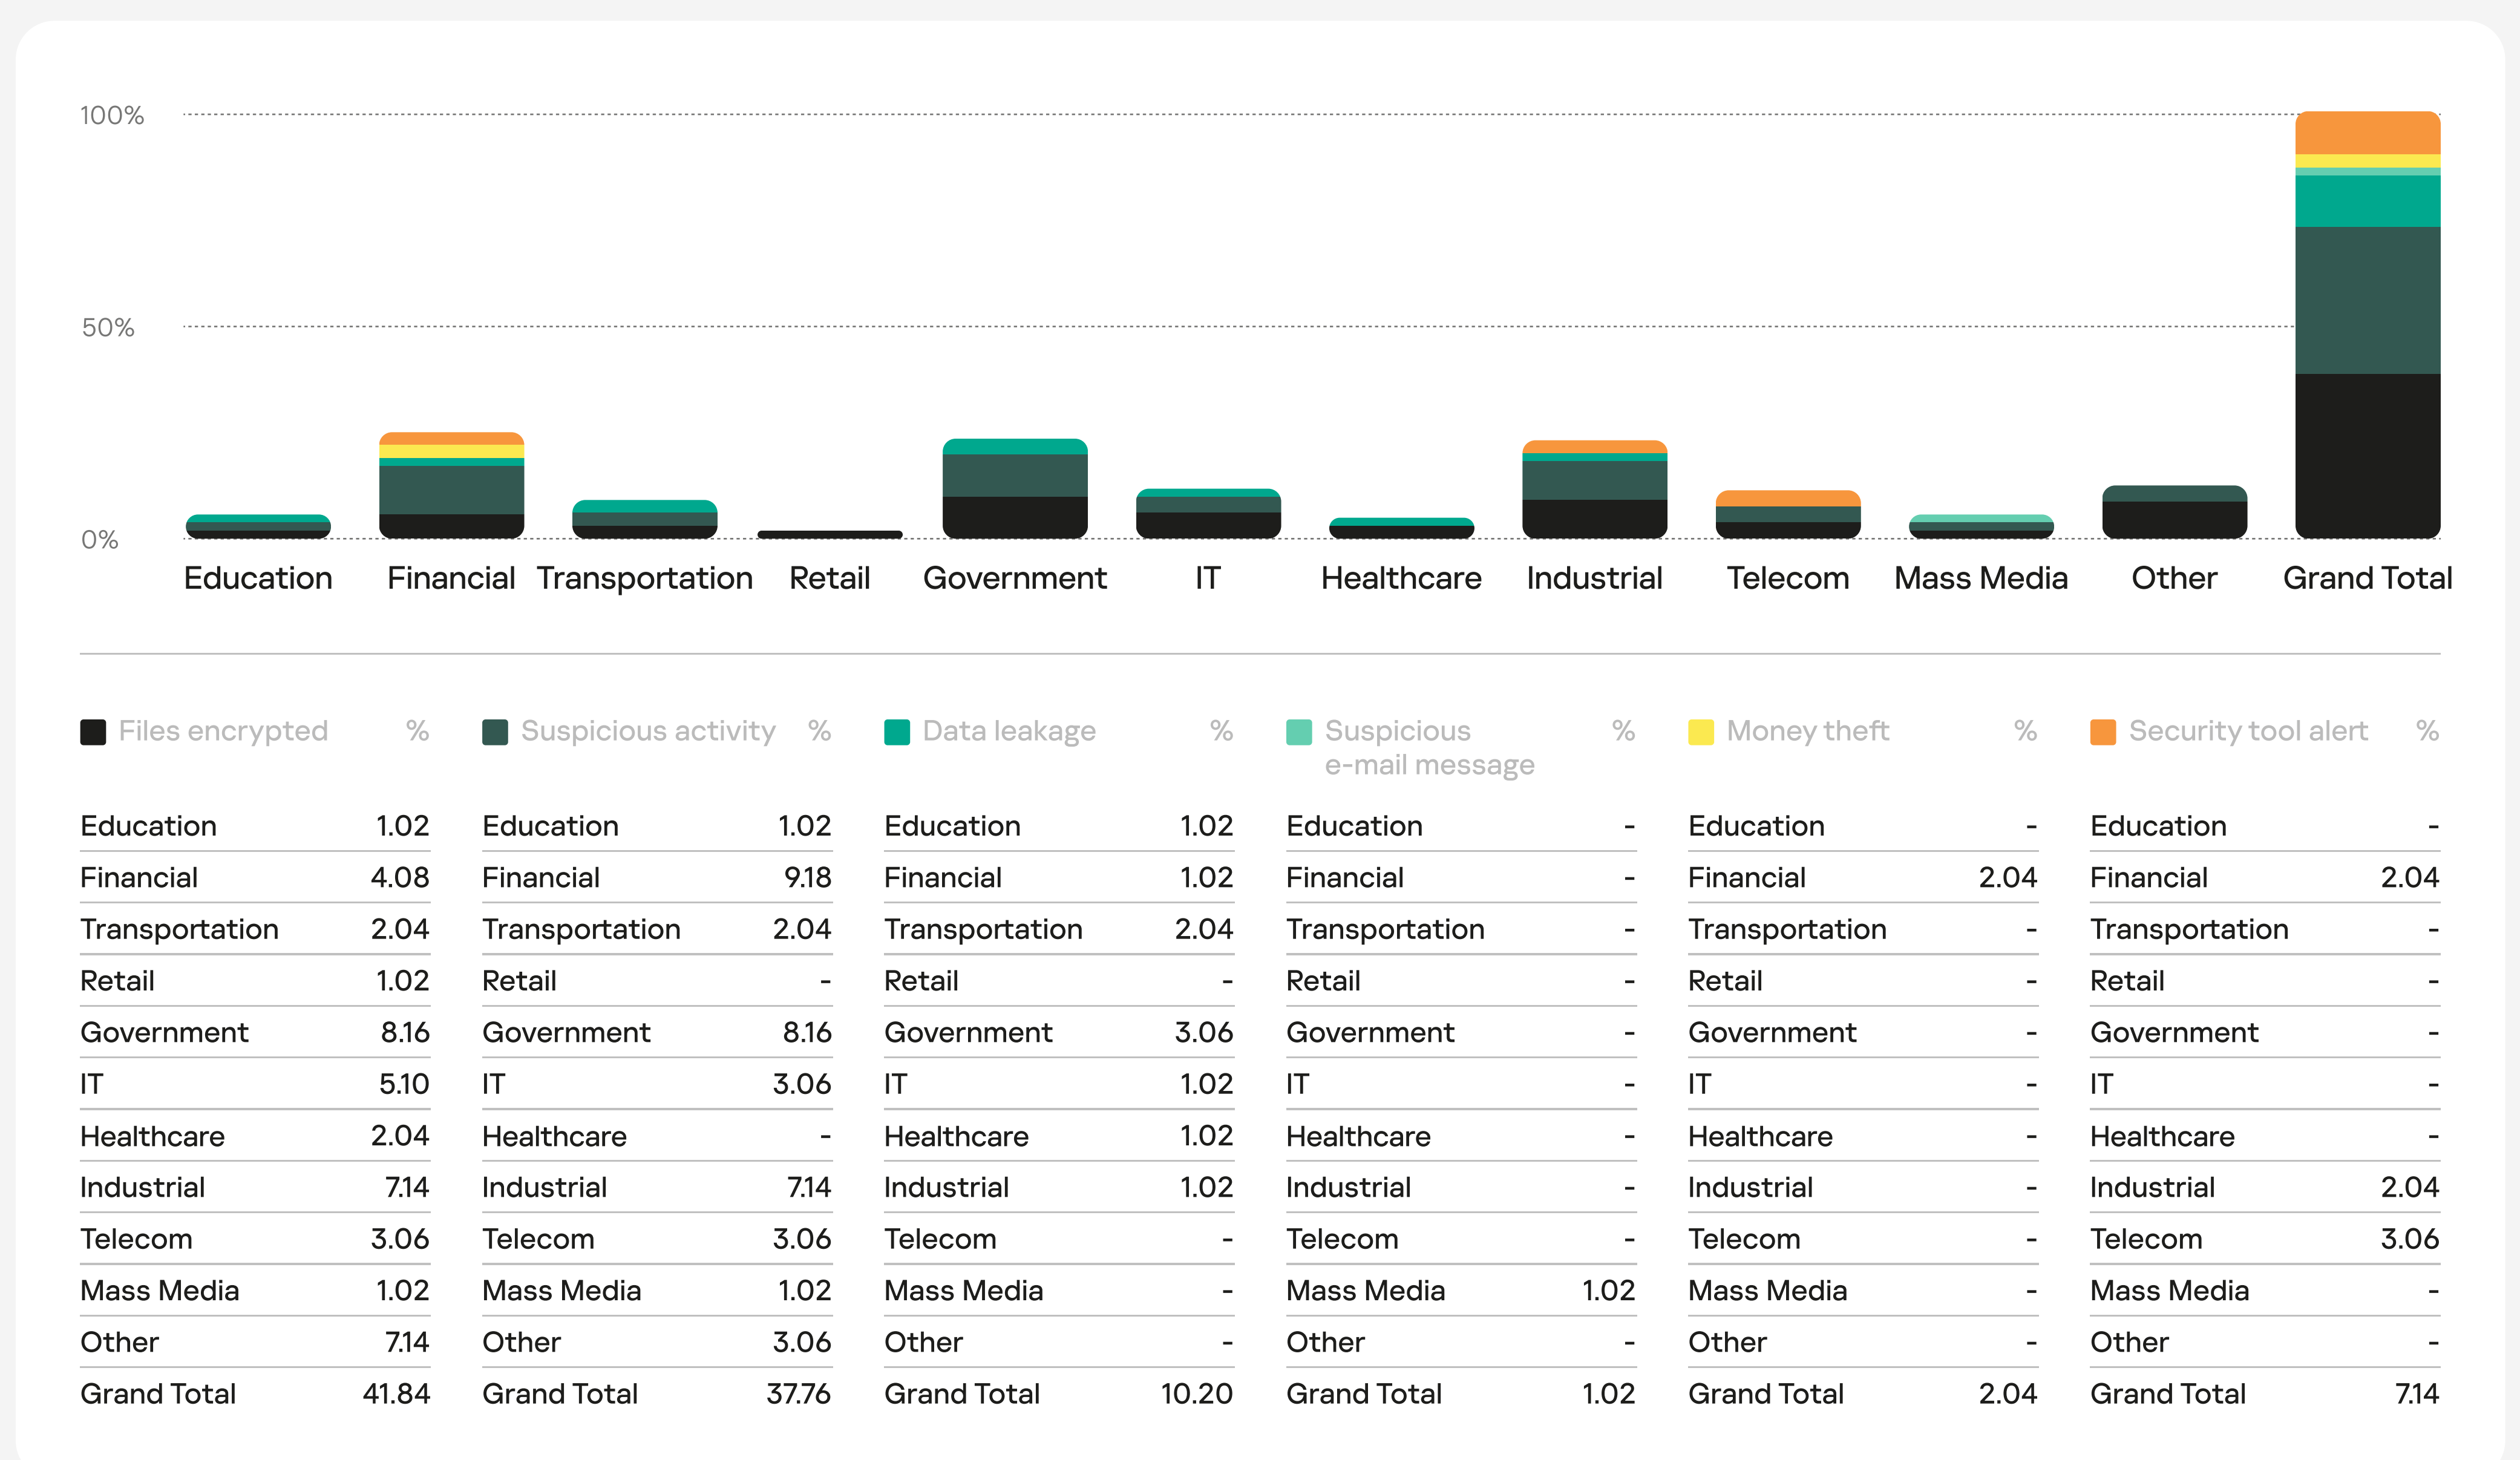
100%

50%

0%

Education Financial Transportation Retail Government IT Healthcare Industrial Telecom Mass Media Other Grand Total

| Files encrypted | % |
|---|---|
| Education | 1.02 |
| Financial | 4.08 |
| Transportation | 2.04 |
| Retail | 1.02 |
| Government | 8.16 |
| IT | 5.10 |
| Healthcare | 2.04 |
| Industrial | 7.14 |
| Telecom | 3.06 |
| Mass Media | 1.02 |
| Other | 7.14 |
| Grand Total | 41.84 |

| Suspicious activity | % |
|---|---|
| Education | 1.02 |
| Financial | 9.18 |
| Transportation | 2.04 |
| Retail | - |
| Government | 8.16 |
| IT | 3.06 |
| Healthcare | - |
| Industrial | 7.14 |
| Telecom | 3.06 |
| Mass Media | 1.02 |
| Other | 3.06 |
| Grand Total | 37.76 |

| Data leakage | % |
|---|---|
| Education | 1.02 |
| Financial | 1.02 |
| Transportation | 2.04 |
| Retail | - |
| Government | 3.06 |
| IT | 1.02 |
| Healthcare | 1.02 |
| Industrial | 1.02 |
| Telecom | - |
| Mass Media | - |
| Other | - |
| Grand Total | 10.20 |

| Suspicious e-mail message | % |
|---|---|
| Education | - |
| Financial | - |
| Transportation | - |
| Retail | - |
| Government | - |
| IT | - |
| Healthcare | - |
| Industrial | - |
| Telecom | - |
| Mass Media | 1.02 |
| Other | - |
| Grand Total | 1.02 |

| Money theft | % |
|---|---|
| Education | - |
| Financial | 2.04 |
| Transportation | - |
| Retail | - |
| Government | - |
| IT | - |
| Healthcare | - |
| Industrial | - |
| Telecom | - |
| Mass Media | - |
| Other | - |
| Grand Total | 2.04 |

| Security tool alert | % |
|---|---|
| Education | - |
| Financial | 2.04 |
| Transportation | - |
| Retail | - |
| Government | - |
| IT | - |
| Healthcare | - |
| Industrial | 2.04 |
| Telecom | 3.06 |
| Mass Media | - |
| Other | - |
| Grand Total | 7.14 |